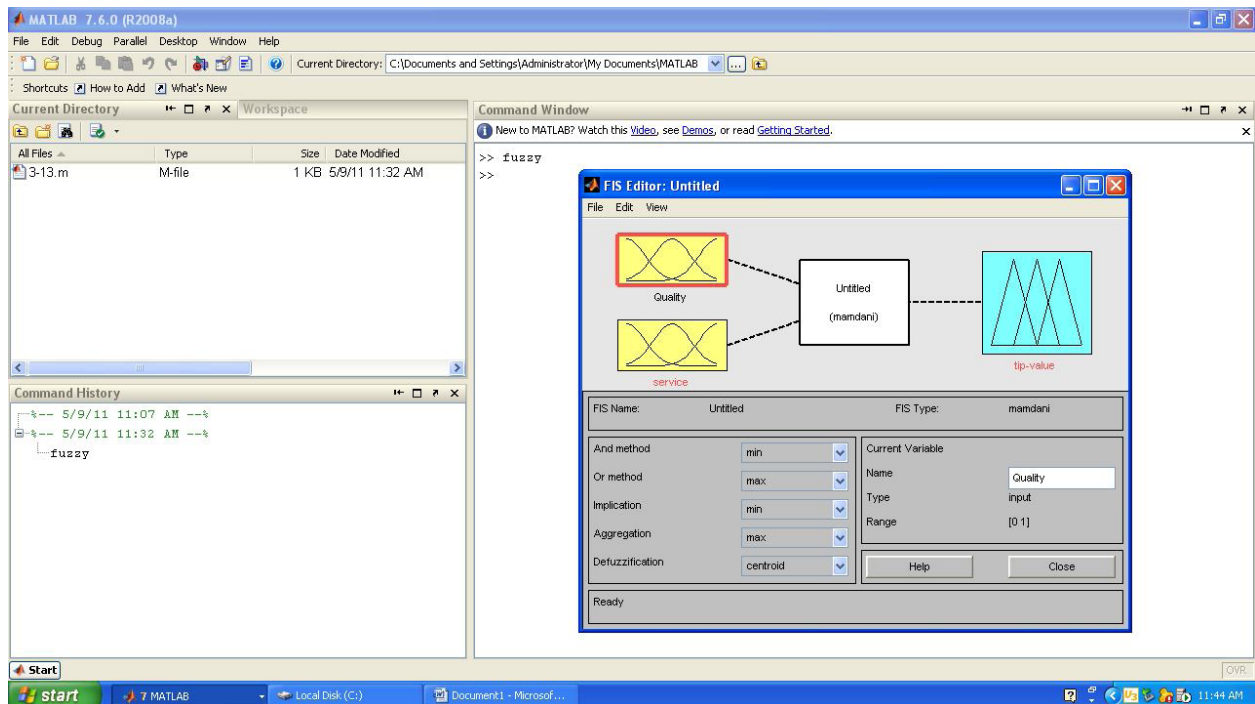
MATLAB 7.6.0 (R2008a)
File Edit Debug Parallel Desktop Window Help
Current Directory: C:\Documents and Settings\Administrator\My Documents\MATLAB
Shortcuts How to Add What's New
Current Directory Workspace
| All Files | Type | Size | Date Modified |
|---|---|---|---|
| 3-13.m | M-file | 1 KB | 5/9/11 11:32 AM |

Command History
%-- 5/9/11 11:07 AM --%
%-- 5/9/11 11:32 AM --%
fuzzy

Command Window
New to MATLAB? Watch this Video, see Demos, or read Getting Started.
>> fuzzy
>>

FIS Editor: Untitled
File Edit View
Quality
service
Untitled
(mamdani)
tip-value
FIS Name: Untitled FIS Type: mamdani
And method min
Or method max
Implication min
Aggregation max
Defuzzification centroid
Current Variable
Name Quality
Type input
Range [0 1]
Help Close
Ready

Start
OVR
start 7 MATLAB Local Disk (C:) Document1 - Microsof... 11:44 AM